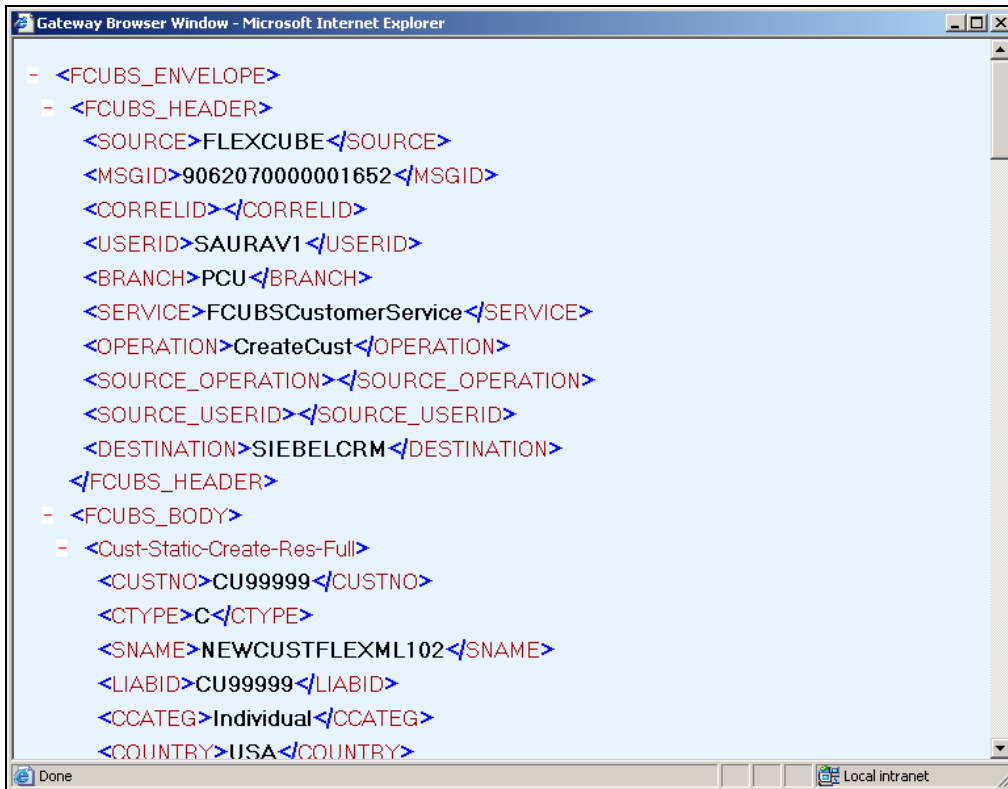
Gateway Browser Window - Microsoft Internet Explorer

- <FCUBS_ENVELOPE>
- <FCUBS_HEADER>
<SOURCE>FLEXCUBE</SOURCE>
<MSGID>9062070000001652</MSGID>
<CORRELID></CORRELID>
<USERID>SAURAV1</USERID>
<BRANCH>PCU</BRANCH>
<SERVICE>FCUBSCustomerService</SERVICE>
<OPERATION>CreateCust</OPERATION>
<SOURCE_OPERATION></SOURCE_OPERATION>
<SOURCE_USERID></SOURCE_USERID>
<DESTINATION>SIEBELCRM</DESTINATION>
</FCUBS_HEADER>
- <FCUBS_BODY>
- <Cust-Static-Create-Res-Full>
<CUSTNO>CU99999</CUSTNO>
<CTYPE>C</CTYPE>
<SNAME>NEWCUSTFLEXML102</SNAME>
<LIABID>CU99999</LIABID>
<CCATEG>Individual</CCATEG>
<COUNTRY>USA</COUNTRY>

Done
Local intranet